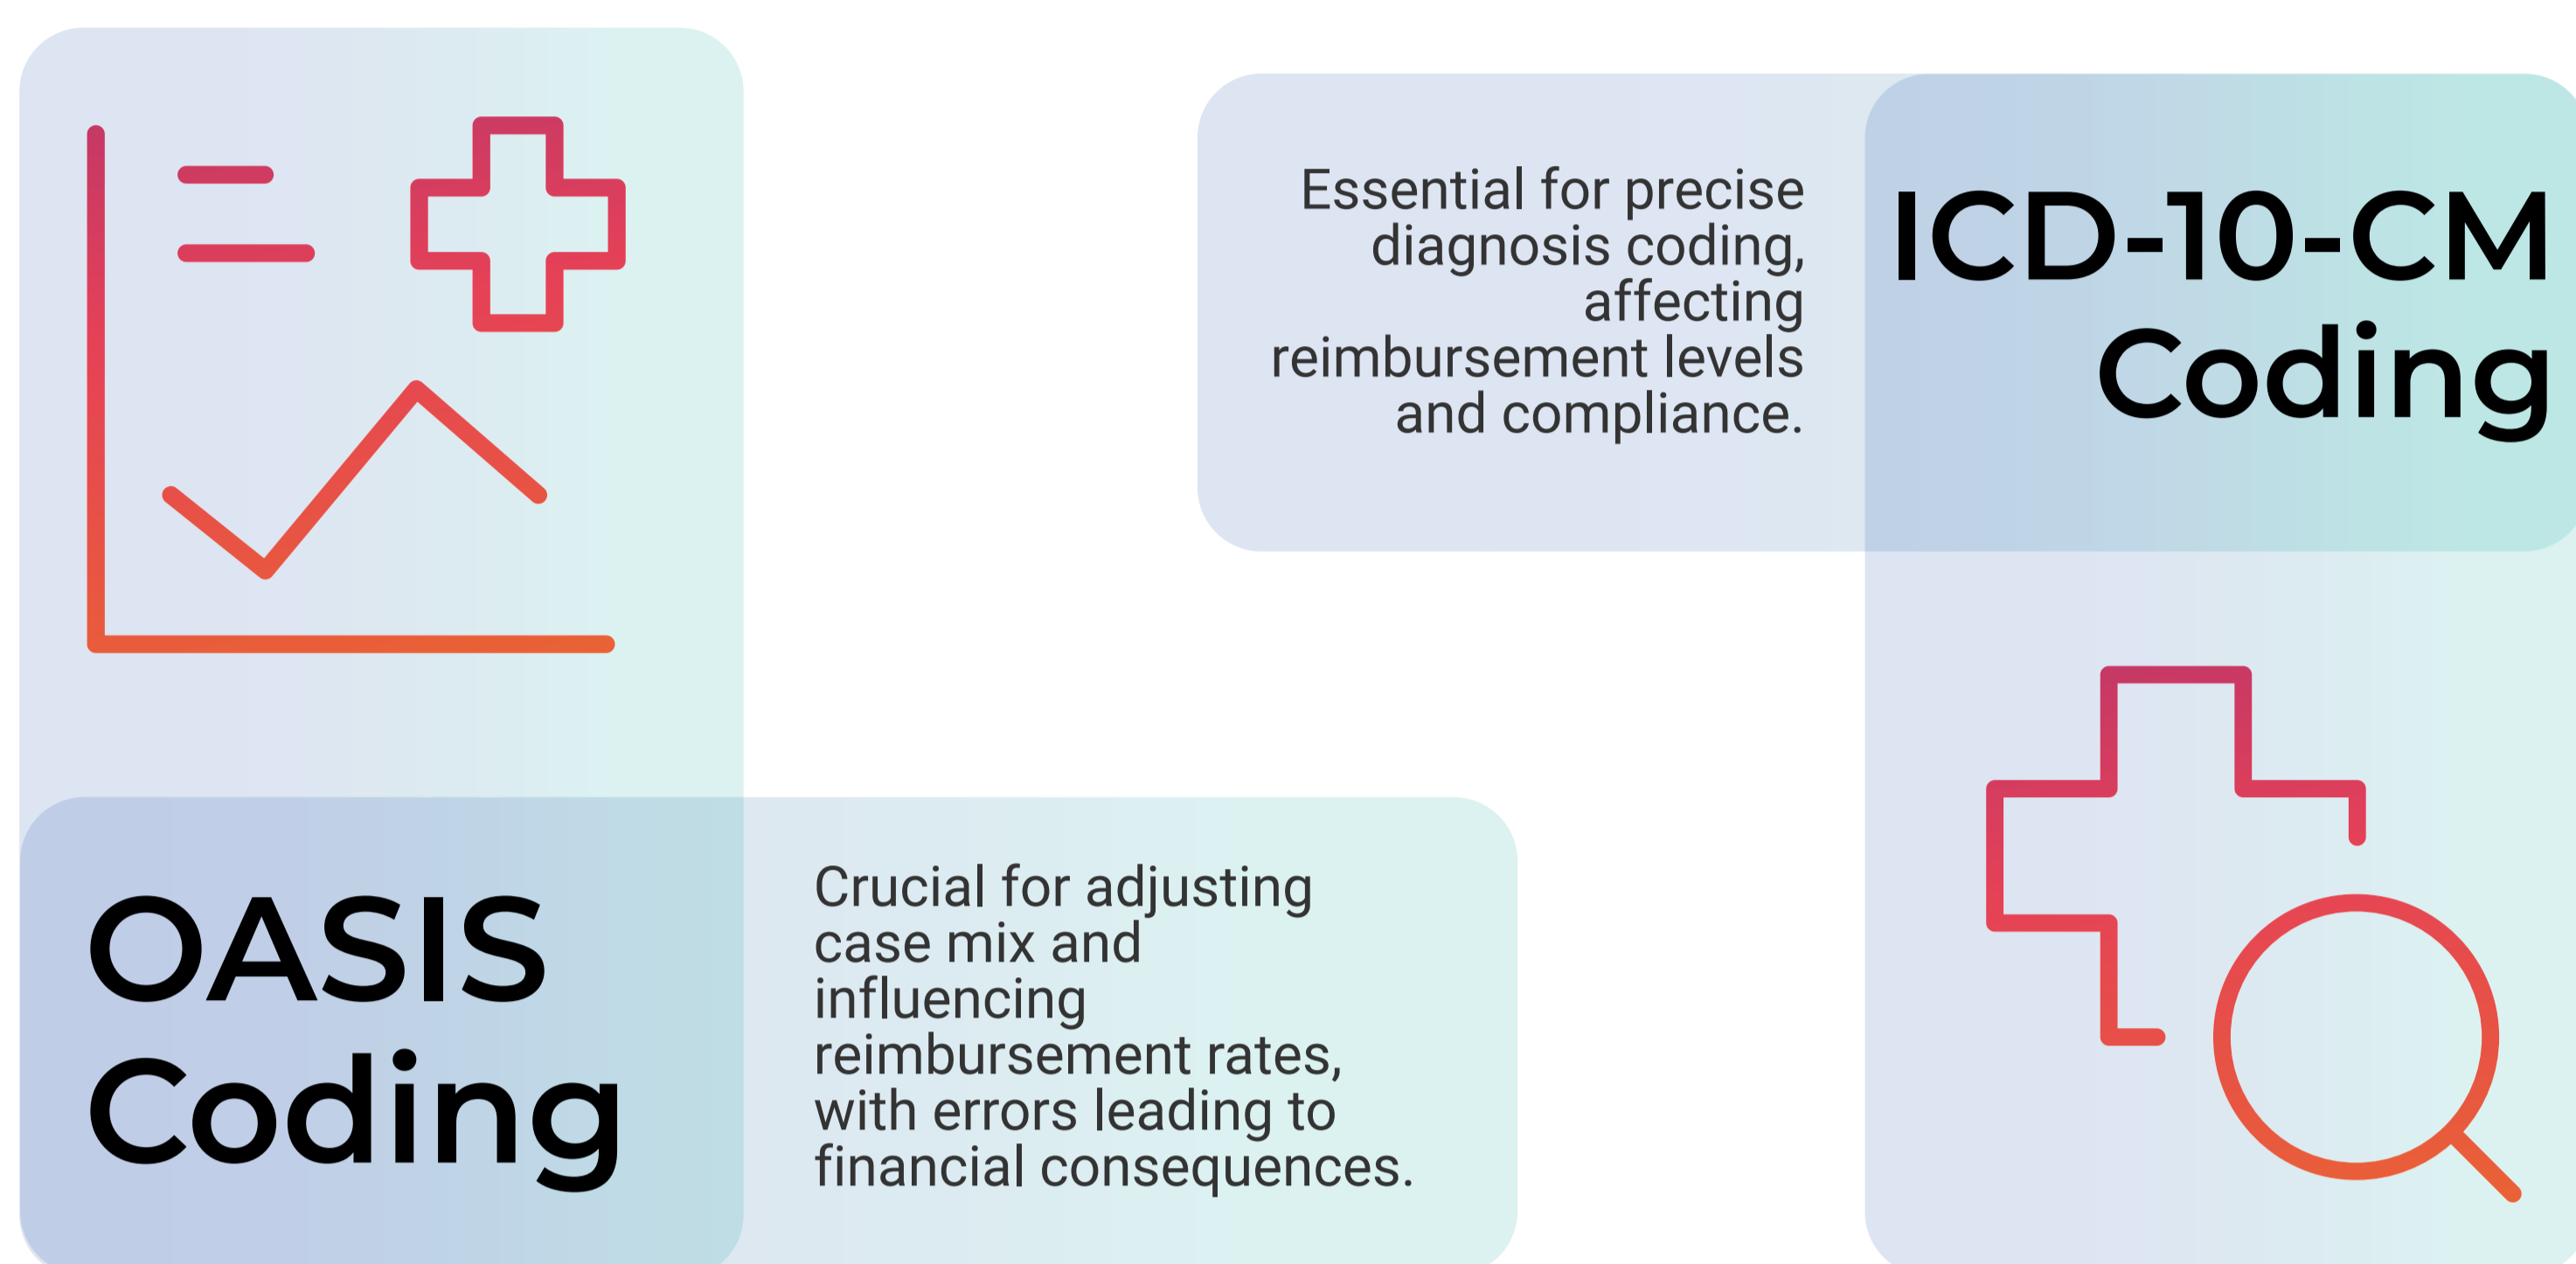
Essential for precise diagnosis coding, affecting reimbursement levels and compliance.

ICD-10-CM Coding

OASIS Coding

Crucial for adjusting case mix and influencing reimbursement rates, with errors leading to financial consequences.